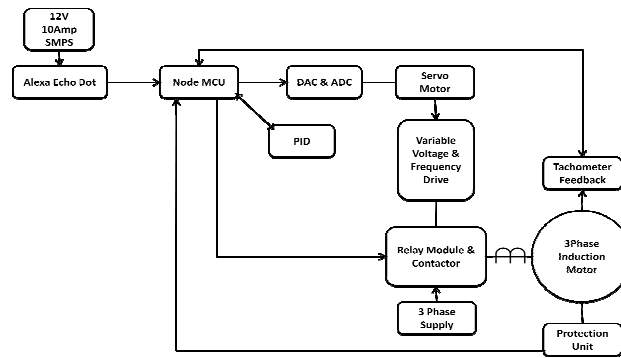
12V 10Amp SMPS

Alexa Echo Dot

Node MCU

DAC & ADC

Servo Motor

PID

Variable Voltage & Frequency Drive

Tachometer Feedback

Relay Module & Contactor

3Phase Induction Motor

3 Phase Supply

Protection Unit